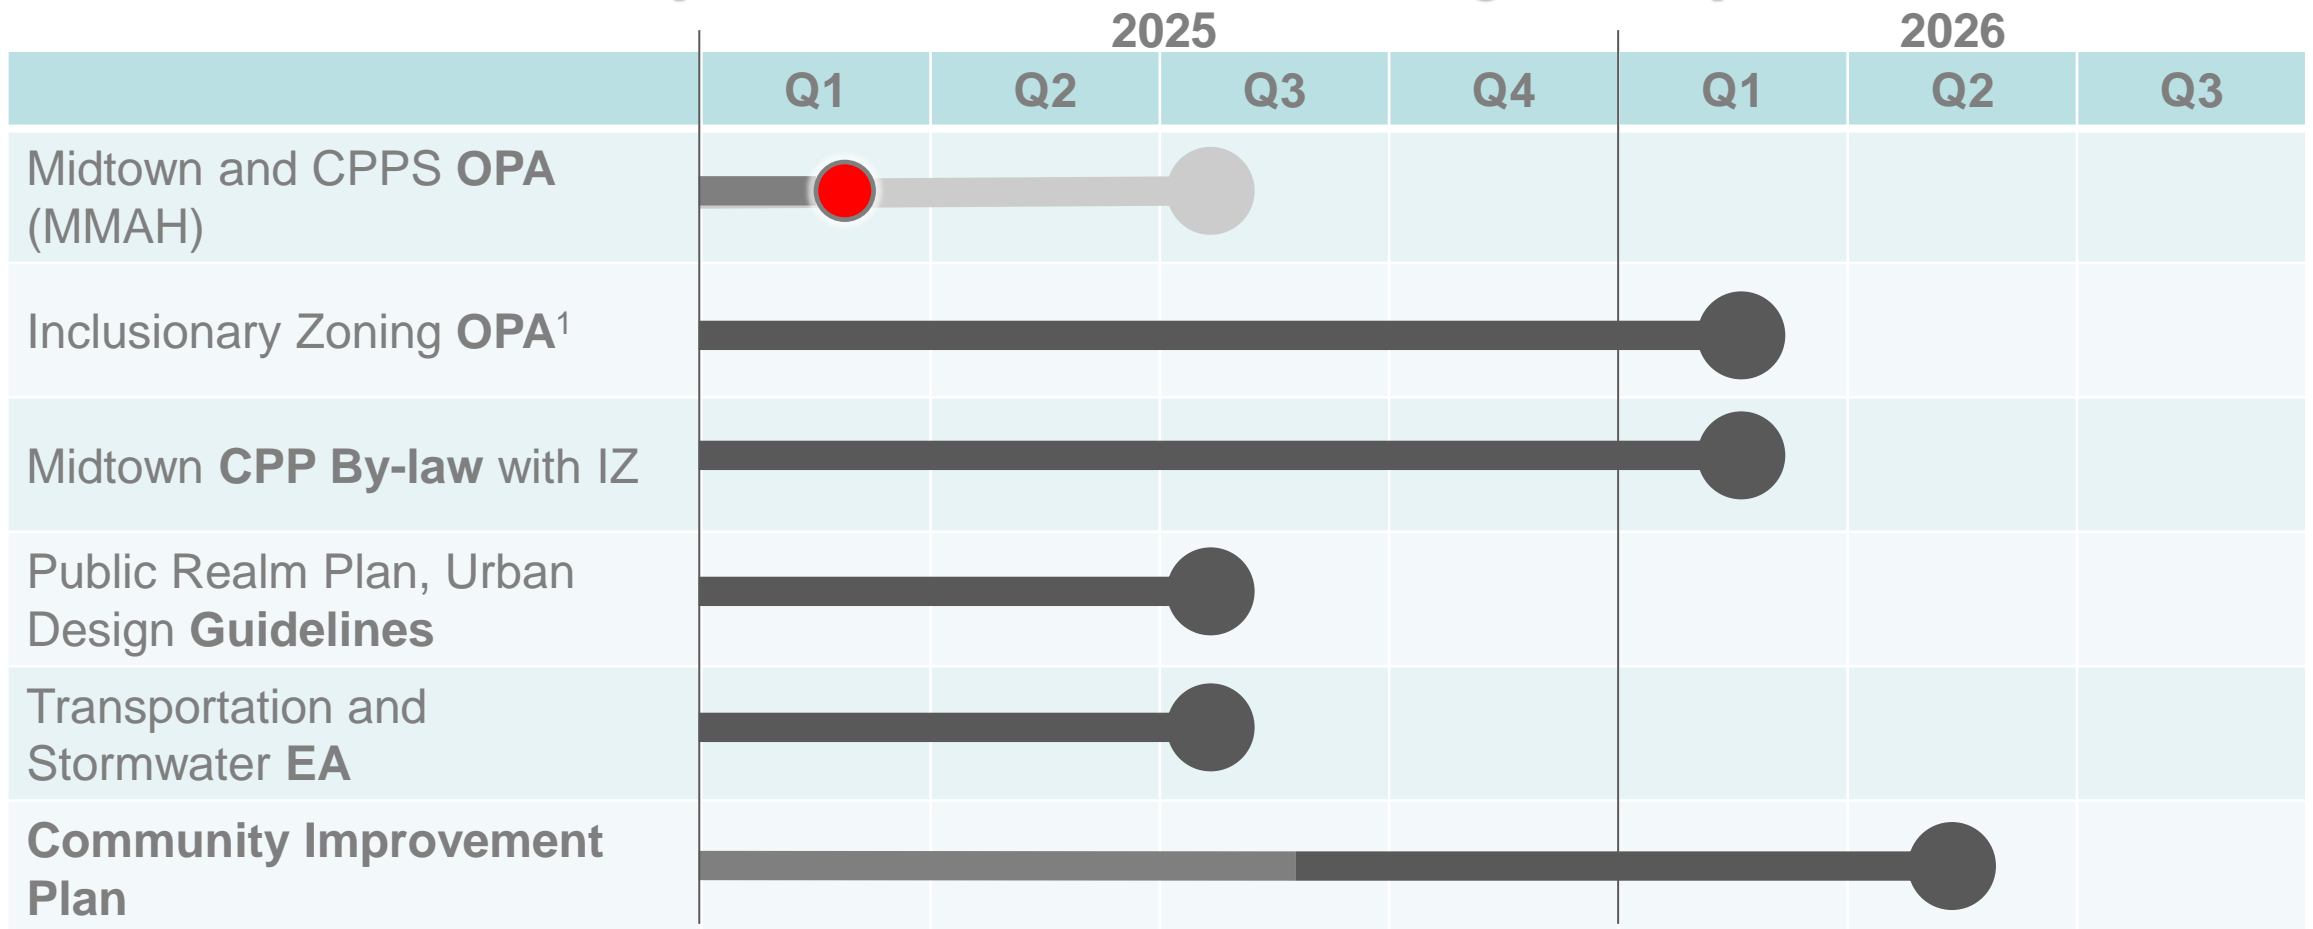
|  | 2025 Q1 | Q2 | Q3 | Q4 | 2026 Q1 | Q2 | Q3 |
|---|---|---|---|---|---|---|---|
| Midtown and CPPS **OPA** (MMAH) | | | | | | | |
| Inclusionary Zoning **OPA**$^1$ | | | | | | | |
| Midtown **CPP By-law** with IZ | | | | | | | |
| Public Realm Plan, Urban Design **Guidelines** | | | | | | | |
| Transportation and Stormwater **EA** | | | | | | | |
| **Community Improvement Plan** | | | | | | | |